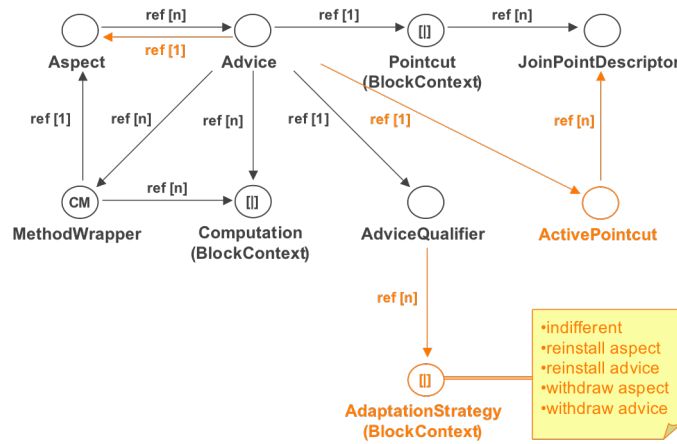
ref [n]
ref [1]
ref [1]
ref [n]
[]
Aspect
Advice
Pointcut
(BlockContext)
JoinPointDescriptor
ref [1]
ref [n]
ref [n]
ref [1]
ref [1]
ref [n]
CM
ref [n]
[]
MethodWrapper
Computation
(BlockContext)
AdviceQualifier
ActivePointcut
ref [n]
[]
AdaptationStrategy
(BlockContext)
•indifferent
•reinstall aspect
•reinstall advice
•withdraw aspect
•withdraw advice